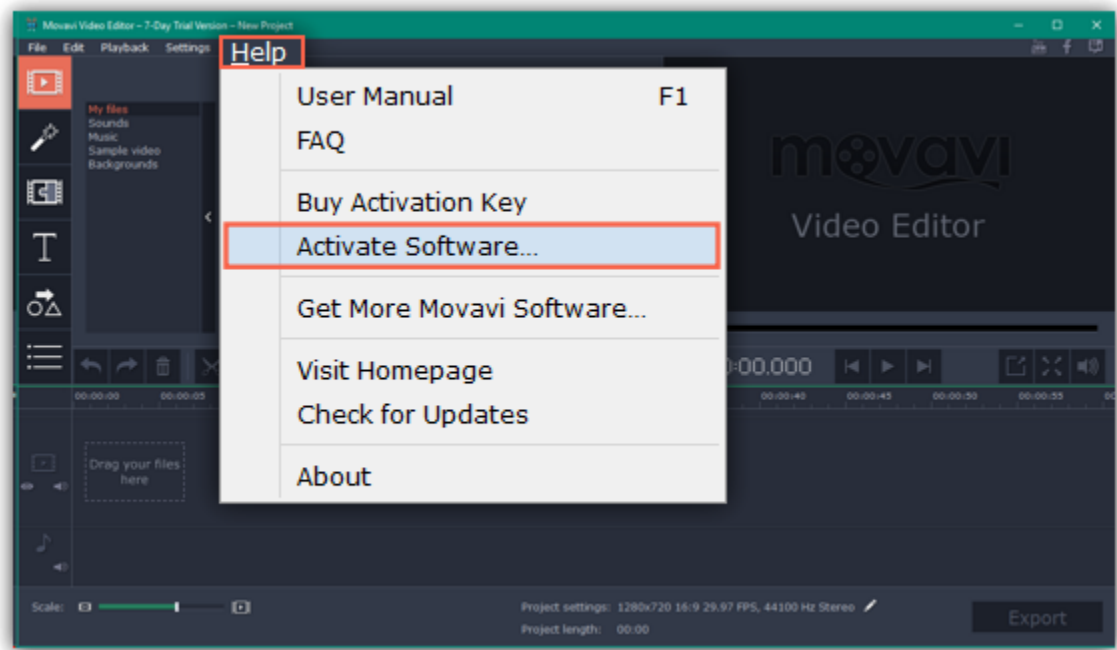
Movavi Video Editor – 7-Day Trial Version – New Project

File Edit Playback Settings Help

My files
Sounds
Music
Sample video
Backgrounds

User Manual F1
FAQ
Buy Activation Key
Activate Software...
Get More Movavi Software...
Visit Homepage
Check for Updates
About

movavi
Video Editor

00:00.000

00:00:00 00:00:05 00:00:40 00:00:45 00:00:50 00:00:55

Drag your files here

Scale:

Project settings: 1280x720 16:9 29.97 FPS, 44100 Hz Stereo
Project length: 00:00

Export